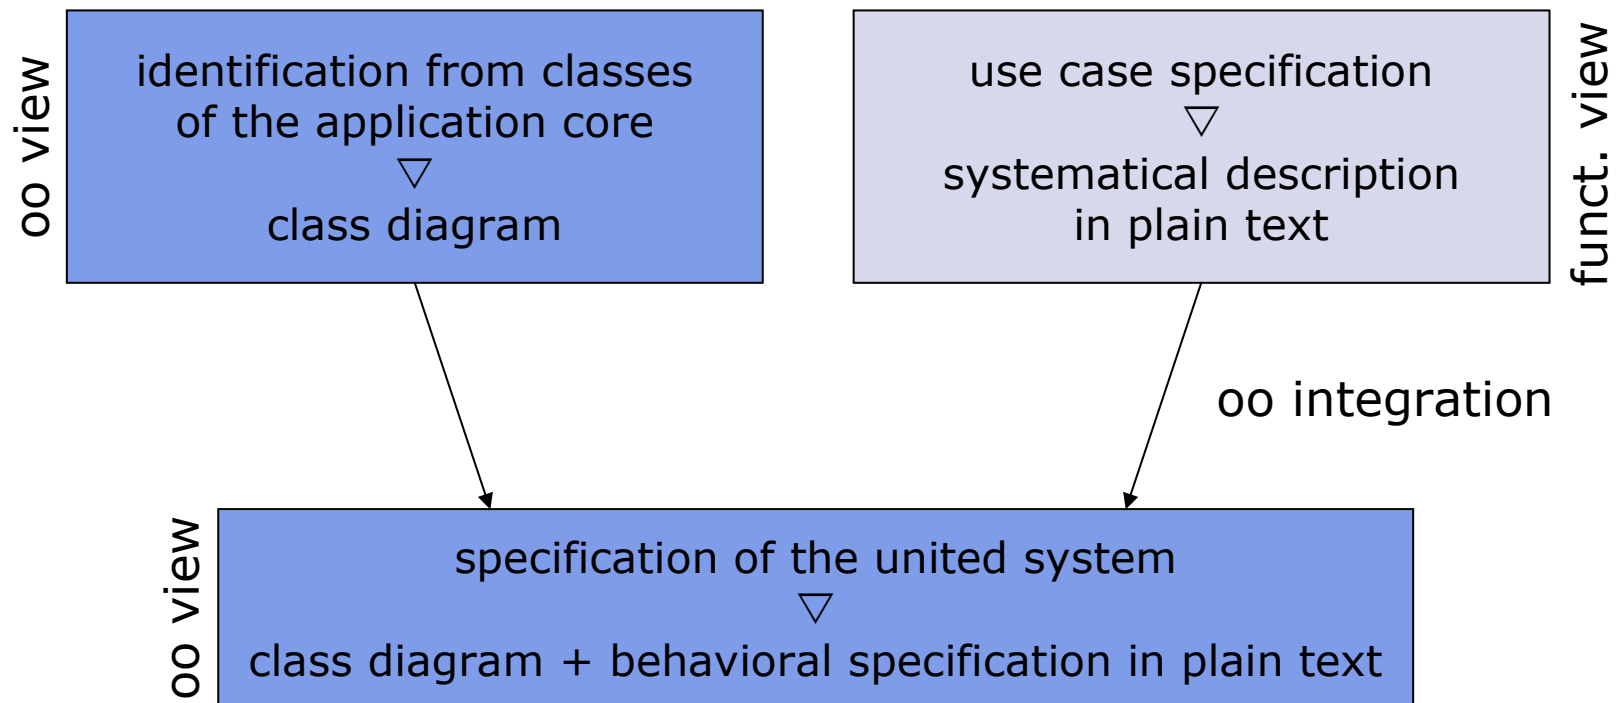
oo view

identification from classes of the application core
▽
class diagram

use case specification
▽
systematical description in plain text

funct. view

oo integration

oo view

specification of the united system
▽
class diagram + behavioral specification in plain text